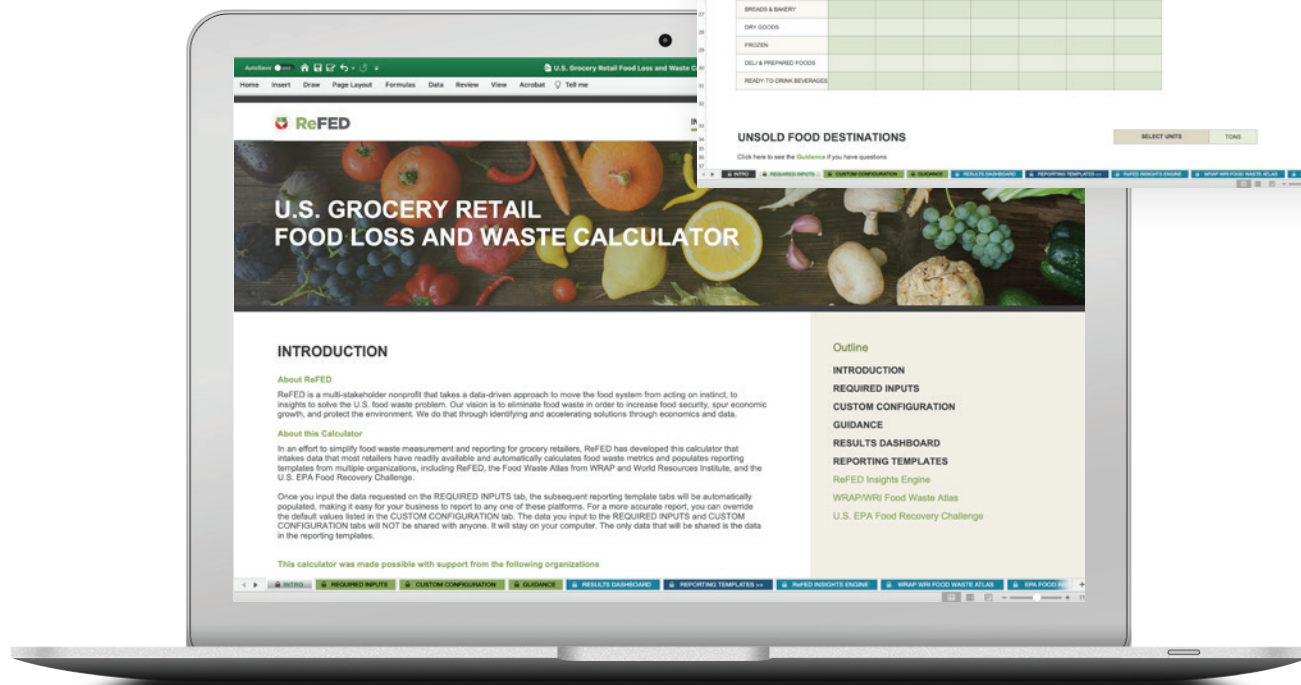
BREADS & BAKERY
DRY GOODS
FROZEN
DELI & PREPARED FOODS
READY-TO-DRINK BEVERAGES

UNSOLD FOOD DESTINATIONS

SELECT UNITS | TONS

Click here to see the Guidance if you have questions

INTRO | REQUIRED INPUTS | CUSTOM CONFIGURATION | GUIDANCE | RESULTS DASHBOARD | REPORTING TEMPLATES >> | ReFED INSIGHTS ENGINE | WRAP WRI FOOD WASTE ATLAS

AutoSave | U.S. Grocery Retail Food Loss and Waste C

Home Insert Draw Page Layout Formulas Data Review View Acrobat Tell me

ReFED

U.S. GROCERY RETAIL
FOOD LOSS AND WASTE CALCULATOR

INTRODUCTION

About ReFED

ReFED is a multi-stakeholder nonprofit that takes a data-driven approach to move the food system from acting on instinct, to insights to solve the U.S. food waste problem. Our vision is to eliminate food waste in order to increase food security, spur economic growth, and protect the environment. We do that through identifying and accelerating solutions through economics and data.

About this Calculator

In an effort to simplify food waste measurement and reporting for grocery retailers, ReFED has developed this calculator that intakes data that most retailers have readily available and automatically calculates food waste metrics and populates reporting templates from multiple organizations, including ReFED, the Food Waste Atlas from WRAP and World Resources Institute, and the U.S. EPA Food Recovery Challenge.

Once you input the data requested on the REQUIRED INPUTS tab, the subsequent reporting template tabs will be automatically populated, making it easy for your business to report to any one of these platforms. For a more accurate report, you can override the default values listed in the CUSTOM CONFIGURATION tab. The data you input to the REQUIRED INPUTS and CUSTOM CONFIGURATION tabs will NOT be shared with anyone. It will stay on your computer. The only data that will be shared is the data in the reporting templates.

This calculator was made possible with support from the following organizations

Outline
INTRODUCTION
REQUIRED INPUTS
CUSTOM CONFIGURATION
GUIDANCE
RESULTS DASHBOARD
REPORTING TEMPLATES
ReFED Insights Engine
WRAP/WRI Food Waste Atlas
U.S. EPA Food Recovery Challenge

INTRO | REQUIRED INPUTS | CUSTOM CONFIGURATION | GUIDANCE | RESULTS DASHBOARD | REPORTING TEMPLATES >> | ReFED INSIGHTS ENGINE | WRAP WRI FOOD WASTE ATLAS | EPA FOOD RE